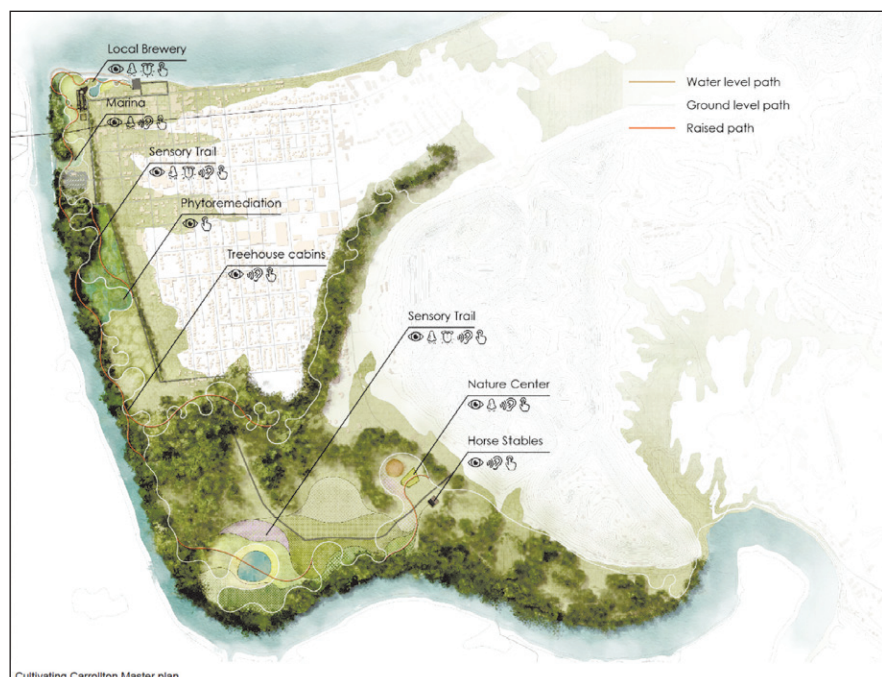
Local Brewery

Marina

Sensory Trail

Phytoremediation

Treehouse cabins

Sensory Trail

Nature Center

Horse Stables

Water level path
Ground level path
Raised path

Cultivating Carrollton Master plan